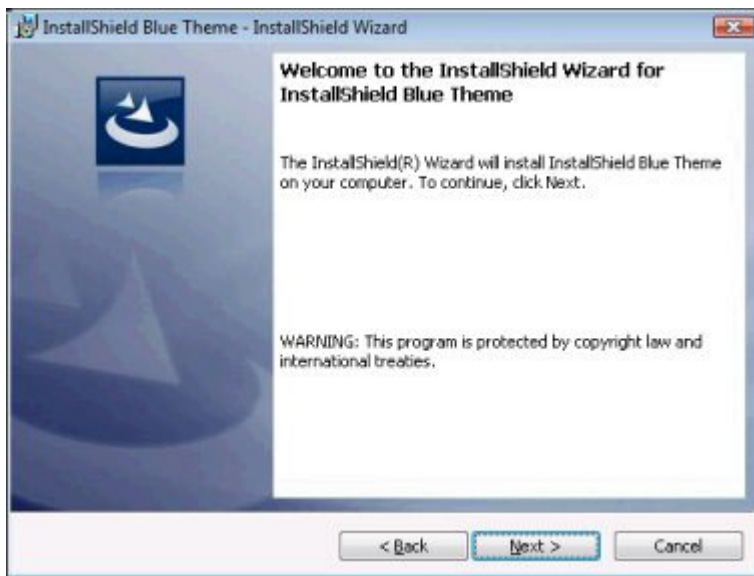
InstallShield Blue Theme - InstallShield Wizard

Welcome to the InstallShield Wizard for InstallShield Blue Theme

The InstallShield(R) Wizard will install InstallShield Blue Theme on your computer. To continue, click Next.

WARNING: This program is protected by copyright law and international treaties.

< Back

Next >

Cancel